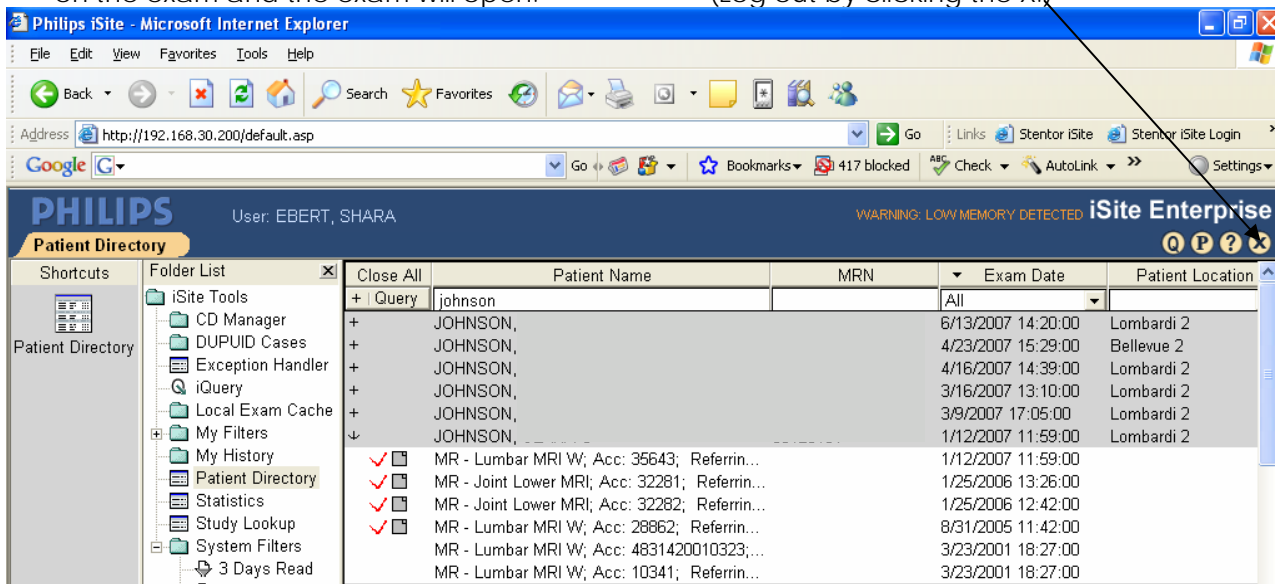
on the exam and the exam will open. (Log out by clicking the X.)

Philips iSite - Microsoft Internet Explorer

File Edit View Favorites Tools Help

Back Search Favorites

Address http://192.168.30.200/default.asp Go Links Stentor iSite Stentor iSite Login

Google Go Bookmarks 417 blocked Check AutoLink Settings

PHILIPS User: EBERT, SHARA WARNING: LOW MEMORY DETECTED iSite Enterprise

Patient Directory

Shortcuts

Patient Directory

Folder List

iSite Tools
CD Manager
DUPUID Cases
Exception Handler
iQuery
Local Exam Cache
My Filters
My History
Patient Directory
Statistics
Study Lookup
System Filters
3 Days Read

| Close All | Patient Name | MRN | Exam Date | Patient Location |
|---|---|---|---|---|
| + Query | johnson | | All | |
| + | JOHNSON, | | 6/13/2007 14:20:00 | Lombardi 2 |
| + | JOHNSON, | | 4/23/2007 15:29:00 | Bellevue 2 |
| + | JOHNSON, | | 4/16/2007 14:39:00 | Lombardi 2 |
| + | JOHNSON, | | 3/16/2007 13:10:00 | Lombardi 2 |
| + | JOHNSON, | | 3/9/2007 17:05:00 | Lombardi 2 |
| ↓ | JOHNSON, | | 1/12/2007 11:59:00 | Lombardi 2 |
| | MR - Lumbar MRI W; Acc: 35643; Referrin... | | 1/12/2007 11:59:00 | |
| | MR - Joint Lower MRI; Acc: 32281; Referrin... | | 1/25/2006 13:26:00 | |
| | MR - Joint Lower MRI; Acc: 32282; Referrin... | | 1/25/2006 12:42:00 | |
| | MR - Lumbar MRI W; Acc: 28862; Referrin... | | 8/31/2005 11:42:00 | |
| | MR - Lumbar MRI W; Acc: 4831420010323;... | | 3/23/2001 18:27:00 | |
| | MR - Lumbar MRI W; Acc: 10341; Referrin... | | 3/23/2001 18:27:00 | |